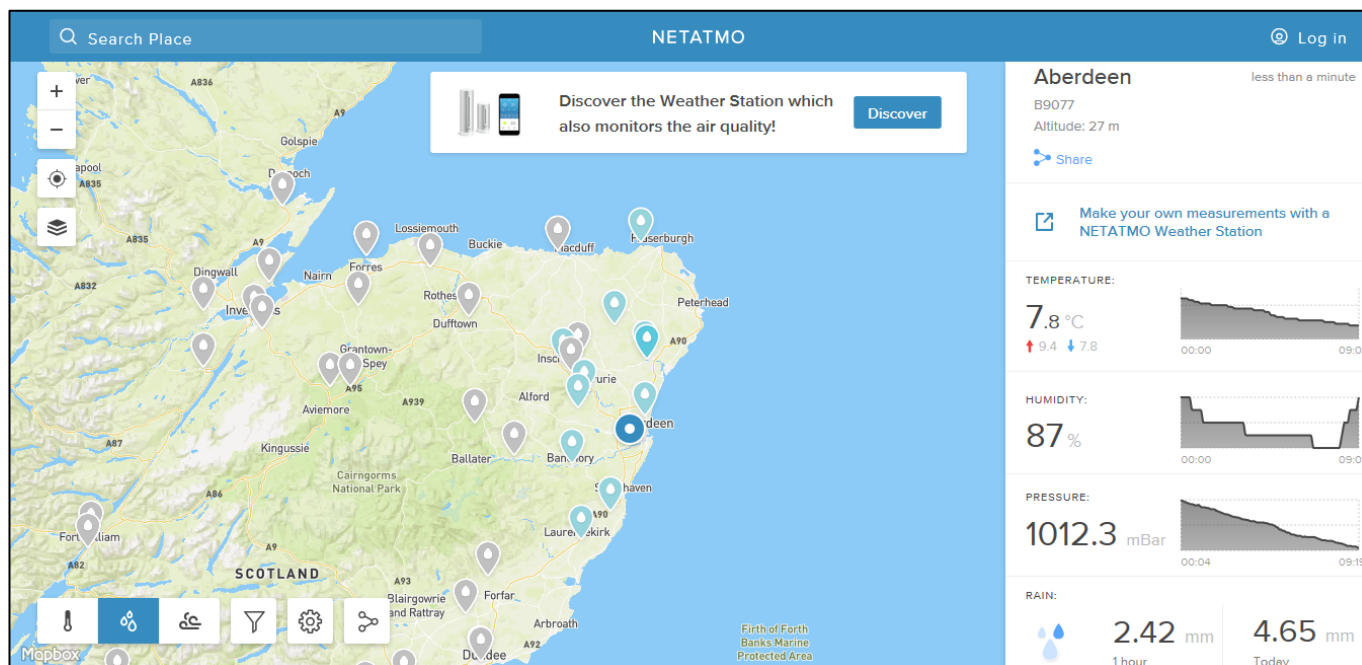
Search Place

NETATMO

Log in

Discover the Weather Station which also monitors the air quality!

Discover

+
−

A836
A9
Golspie
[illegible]pool
A835
D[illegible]och
A835
A9
Lossiemouth
Buckie
Macduff
Fraserburgh
Dingwall
Nairn
Forres
A832
Inver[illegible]s
Rothes
Peterhead
Dufftown
Grantown-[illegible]-Spey
Insc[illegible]
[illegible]urie
A90
A95
Aviemore
A939
Alford
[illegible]deen
A87
Kingussie
Ballater
Ban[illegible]ory
Cairngorms National Park
A86
S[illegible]haven
A90
Fort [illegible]liam
Laure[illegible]kirk
A9
A82
SCOTLAND
A93
Blairgowrie and Rattray
Forfar
Arbroath
Firth of Forth Banks Marine Protected Area
Dundee
Mapbox

Aberdeen
less than a minute
B9077
Altitude: 27 m
Share

Make your own measurements with a NETATMO Weather Station

TEMPERATURE:
7.8 °C
↑ 9.4 ↓ 7.8
00:00
09:0

HUMIDITY:
87 %
00:00
09:0

PRESSURE:
1012.3 mBar
00:04
09:1

RAIN:
2.42 mm
1 hour
4.65 mm
Today